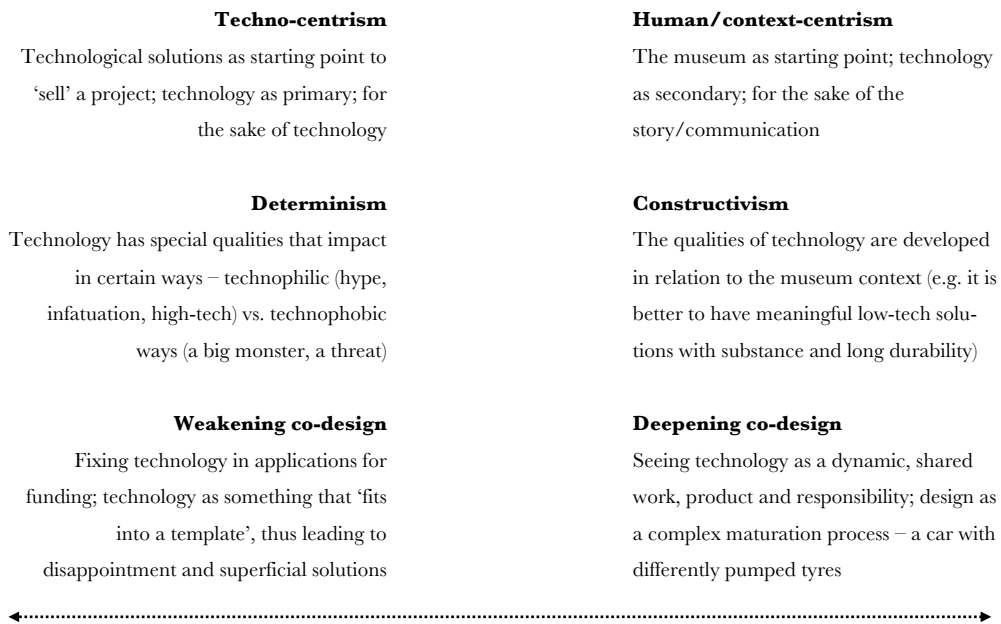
**Techno-centrism**
Technological solutions as starting point to 'sell' a project; technology as primary; for the sake of technology

**Determinism**
Technology has special qualities that impact in certain ways – technophilic (hype, infatuation, high-tech) vs. technophobic ways (a big monster, a threat)

**Weakening co-design**
Fixing technology in applications for funding; technology as something that 'fits into a template', thus leading to disappointment and superficial solutions

**Human/context-centrism**
The museum as starting point; technology as secondary; for the sake of the story/communication

**Constructivism**
The qualities of technology are developed in relation to the museum context (e.g. it is better to have meaningful low-tech solutions with substance and long durability)

**Deepening co-design**
Seeing technology as a dynamic, shared work, product and responsibility; design as a complex maturation process – a car with differently pumped tyres